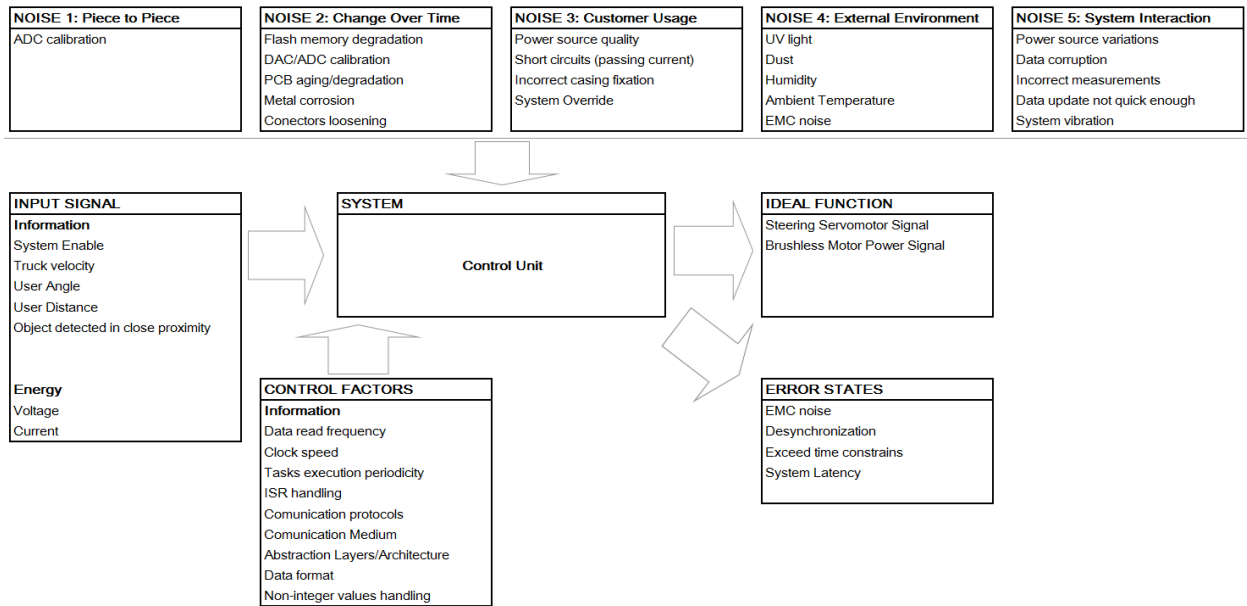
NOISE 1: Piece to Piece
ADC calibration

NOISE 2: Change Over Time
Flash memory degradation
DAC/ADC calibration
PCB aging/degradation
Metal corrosion
Conectors loosening

NOISE 3: Customer Usage
Power source quality
Short circuits (passing current)
Incorrect casing fixation
System Override

NOISE 4: External Environment
UV light
Dust
Humidity
Ambient Temperature
EMC noise

NOISE 5: System Interaction
Power source variations
Data corruption
Incorrect measurements
Data update not quick enough
System vibration

INPUT SIGNAL
Information
System Enable
Truck velocity
User Angle
User Distance
Object detected in close proximity

Energy
Voltage
Current

SYSTEM
Control Unit

IDEAL FUNCTION
Steering Servomotor Signal
Brushless Motor Power Signal

CONTROL FACTORS
Information
Data read frequency
Clock speed
Tasks execution periodicity
ISR handling
Comunication protocols
Comunication Medium
Abstraction Layers/Architecture
Data format
Non-integer values handling

ERROR STATES
EMC noise
Desynchronization
Exceed time constrains
System Latency